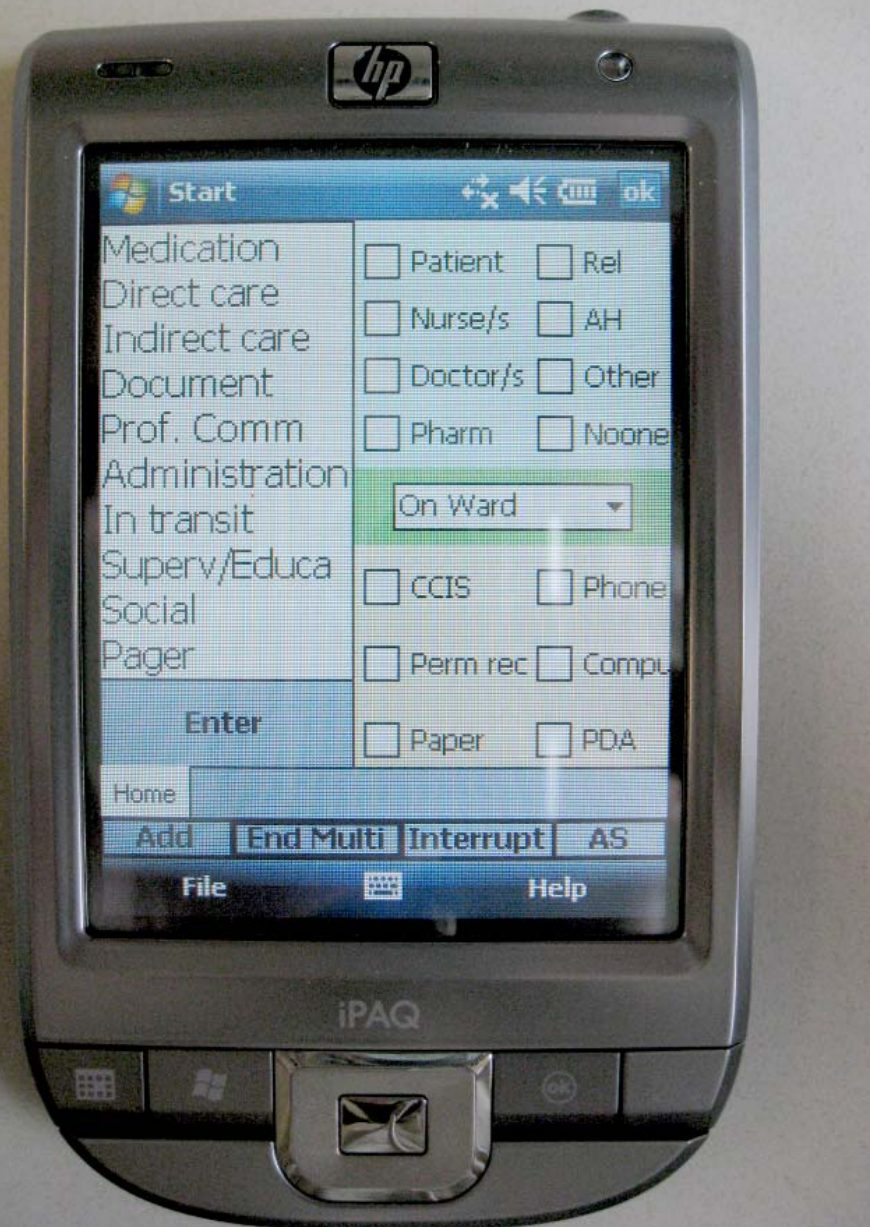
hp

Start ok

Medication
Direct care
Indirect care
Document
Prof. Comm
Administration
In transit
Superv/Educa
Social
Pager

Enter

Patient
Rel
Nurse/s
AH
Doctor/s
Other
Pharm
Noone

On Ward

CCIS
Phone
Perm rec
Compu
Paper
PDA

Home

Add
End Multi
Interrupt
AS

File
Help

iPAQ